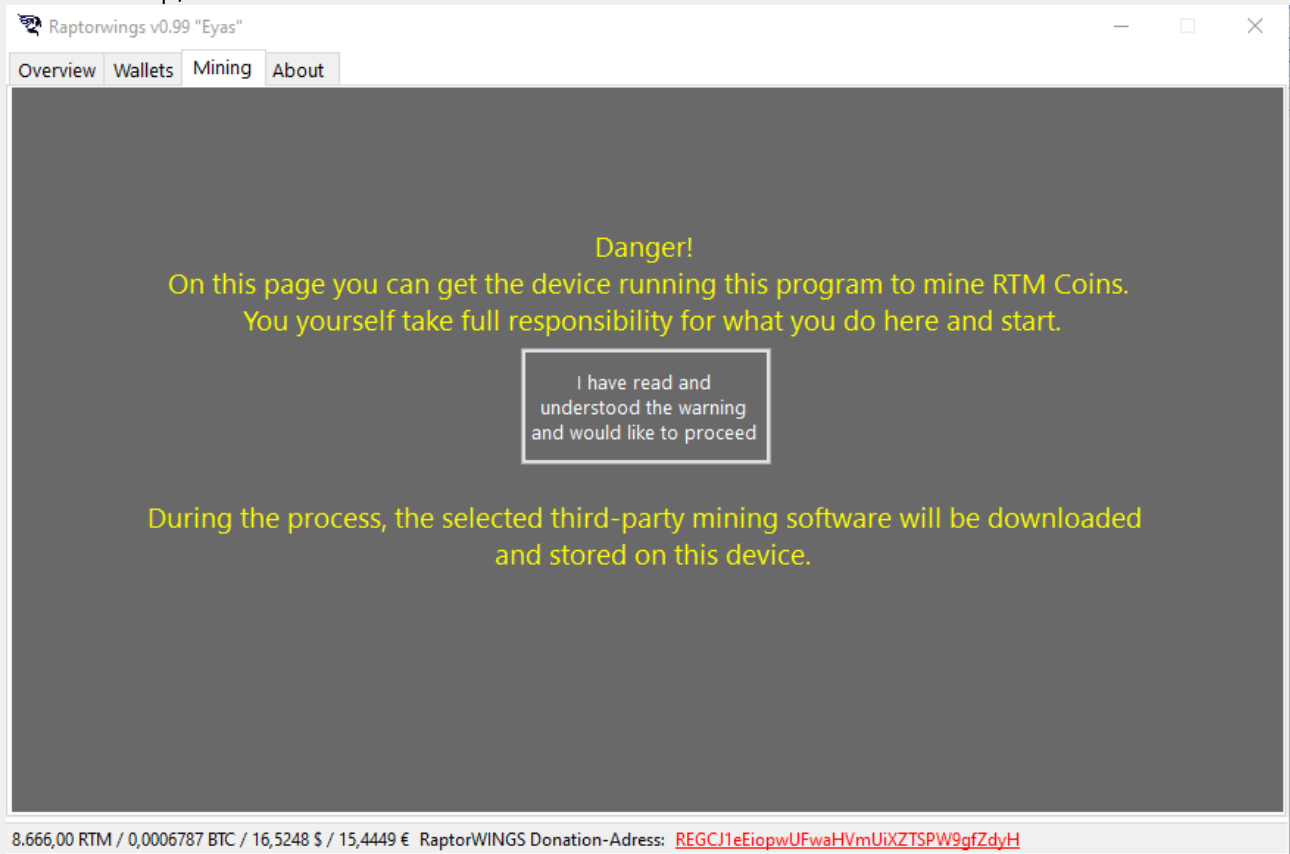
Raptorwings v0.99 "Eyas"

Overview | Wallets | Mining | About

Danger!
On this page you can get the device running this program to mine RTM Coins.
You yourself take full responsibility for what you do here and start.

I have read and understood the warning and would like to proceed

During the process, the selected third-party mining software will be downloaded and stored on this device.

8.666,00 RTM / 0,0006787 BTC / 16,5248 $ / 15,4449 € RaptorWINGS Donation-Adress: REGCJ1eEiopwUFwaHVmUiXZTSPW9gfZdyH